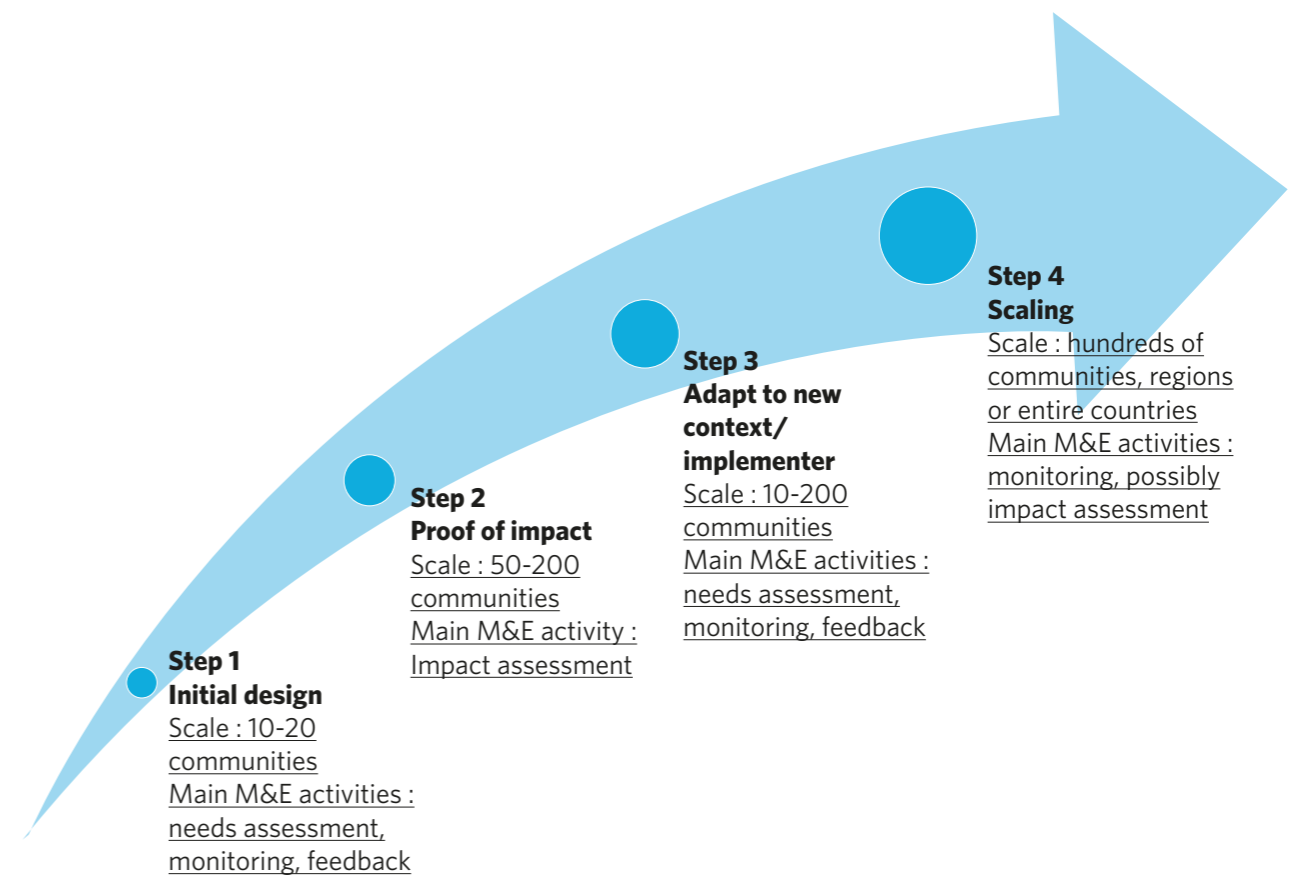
Step 1
Initial design
Scale : 10-20 communities
Main M&E activities : needs assessment, monitoring, feedback

Step 2
Proof of impact
Scale : 50-200 communities
Main M&E activity : Impact assessment

Step 3
Adapt to new context/ implementer
Scale : 10-200 communities
Main M&E activities : needs assessment, monitoring, feedback

Step 4
Scaling
Scale : hundreds of communities, regions or entire countries
Main M&E activities : monitoring, possibly impact assessment